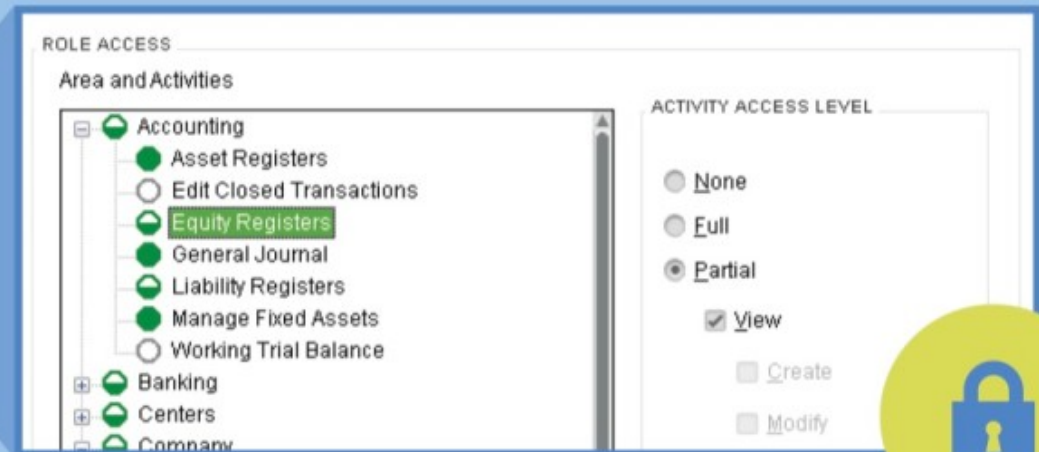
ROLE ACCESS

Area and Activities

Accounting
Asset Registers
Edit Closed Transactions
Equity Registers
General Journal
Liability Registers
Manage Fixed Assets
Working Trial Balance
Banking
Centers
Company

ACTIVITY ACCESS LEVEL

None
Full
Partial
View
Create
Modify